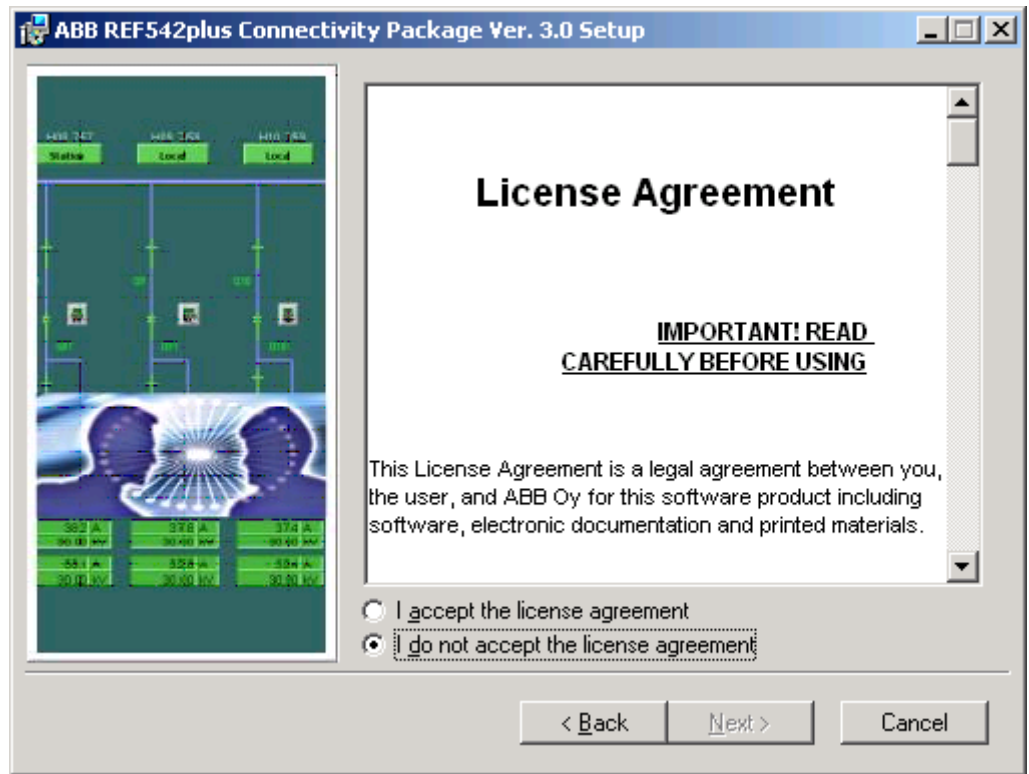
ABB REF542plus Connectivity Package Ver. 3.0 Setup

Station
Local
Local

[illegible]

License Agreement

IMPORTANT! READ CAREFULLY BEFORE USING

This License Agreement is a legal agreement between you, the user, and ABB Oy for this software product including software, electronic documentation and printed materials.

I accept the license agreement
I do not accept the license agreement

< Back
Next >
Cancel